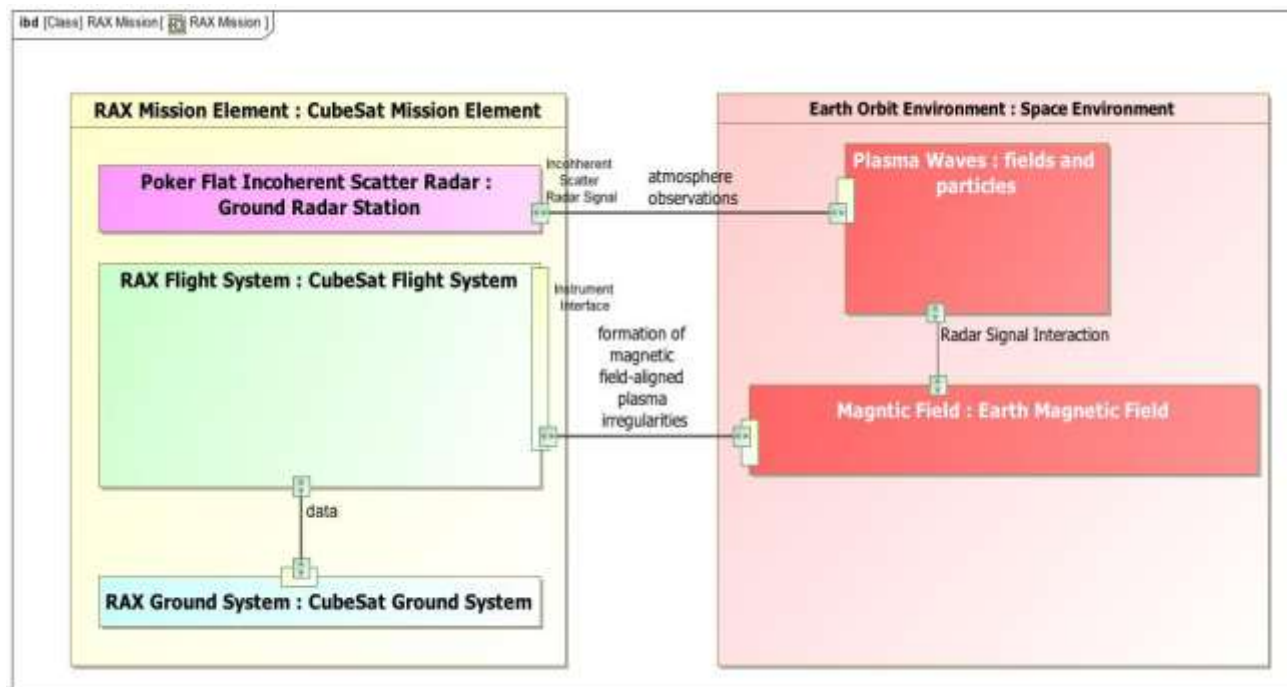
ibd [Class] RAX Mission [ RAX Mission ]

RAX Mission Element : CubeSat Mission Element

Poker Flat Incoherent Scatter Radar : Ground Radar Station

Incoherent Scatter Radar Signal

atmosphere observations

RAX Flight System : CubeSat Flight System

Instrument Interface

formation of magnetic field-aligned plasma irregularities

data

RAX Ground System : CubeSat Ground System

Earth Orbit Environment : Space Environment

Plasma Waves : fields and particles

Radar Signal Interaction

Magntic Field : Earth Magnetic Field